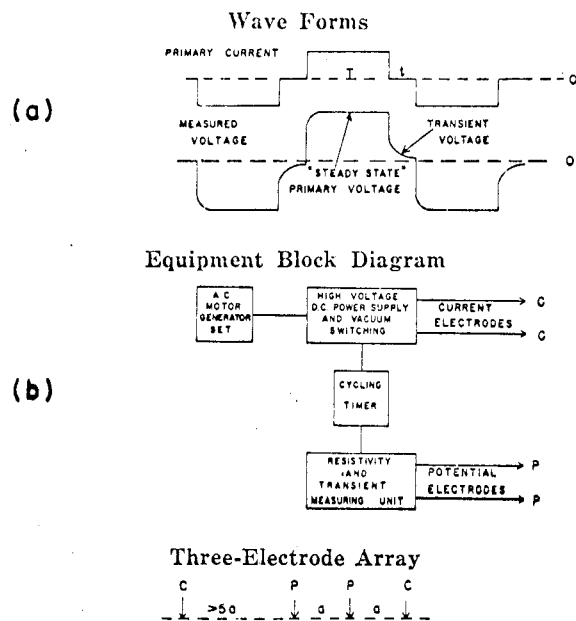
Wave Forms

PRIMARY CURRENT

I

t

O

(a)

MEASURED VOLTAGE

TRANSIENT VOLTAGE

O

"STEADY STATE" PRIMARY VOLTAGE

Equipment Block Diagram

A.C. MOTOR GENERATOR SET

HIGH VOLTAGE D.C. POWER SUPPLY AND VACUUM SWITCHING

CURRENT ELECTRODES

C

C

(b)

CYCLING TIMER

RESISTIVITY AND TRANSIENT MEASURING UNIT

POTENTIAL ELECTRODES

P

P

Three-Electrode Array

C P P C

>5a a a